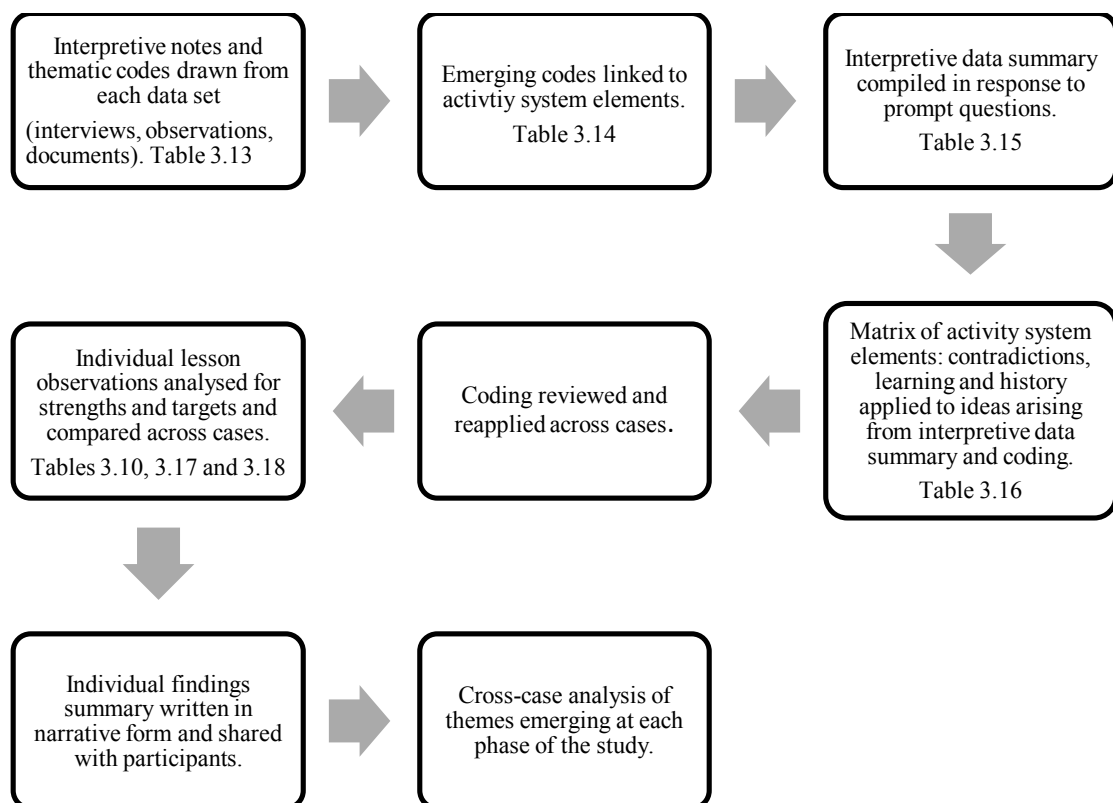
Interpretive notes and thematic codes drawn from each data set (interviews, observations, documents). Table 3.13

Emerging codes linked to activtiy system elements. Table 3.14

Interpretive data summary compiled in response to prompt questions. Table 3.15

Matrix of activity system elements: contradictions, learning and history applied to ideas arising from interpretive data summary and coding. Table 3.16

Coding reviewed and reapplied across cases.

Individual lesson observations analysed for strengths and targets and compared across cases. Tables 3.10, 3.17 and 3.18

Individual findings summary written in narrative form and shared with participants.

Cross-case analysis of themes emerging at each phase of the study.